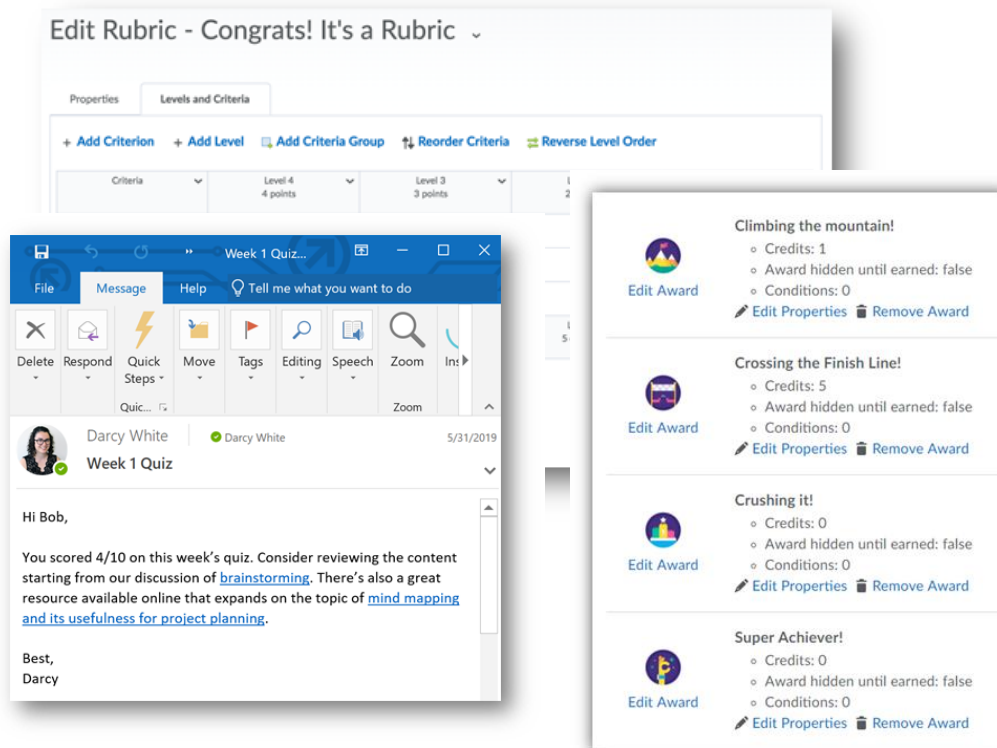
Edit Rubric - Congrats! It's a Rubric

Properties
Levels and Criteria

+ Add Criterion
+ Add Level
Add Criteria Group
Reorder Criteria
Reverse Level Order

| Criteria | Level 4 4 points | Level 3 3 points |
|---|---|---|

Week 1 Quiz...

File
Message
Help
Tell me what you want to do

Delete
Respond
Quick Steps
Move
Tags
Editing
Speech
Zoom
Ins
Quic...
Zoom

Darcy White
Darcy White
5/31/2019
Week 1 Quiz

Hi Bob,

You scored 4/10 on this week's quiz. Consider reviewing the content starting from our discussion of brainstorming. There's also a great resource available online that expands on the topic of mind mapping and its usefulness for project planning.

Best,
Darcy

Edit Award
Climbing the mountain!
Credits: 1
Award hidden until earned: false
Conditions: 0
Edit Properties
Remove Award

Edit Award
Crossing the Finish Line!
Credits: 5
Award hidden until earned: false
Conditions: 0
Edit Properties
Remove Award

Edit Award
Crushing it!
Credits: 0
Award hidden until earned: false
Conditions: 0
Edit Properties
Remove Award

Edit Award
Super Achiever!
Credits: 0
Award hidden until earned: false
Conditions: 0
Edit Properties
Remove Award